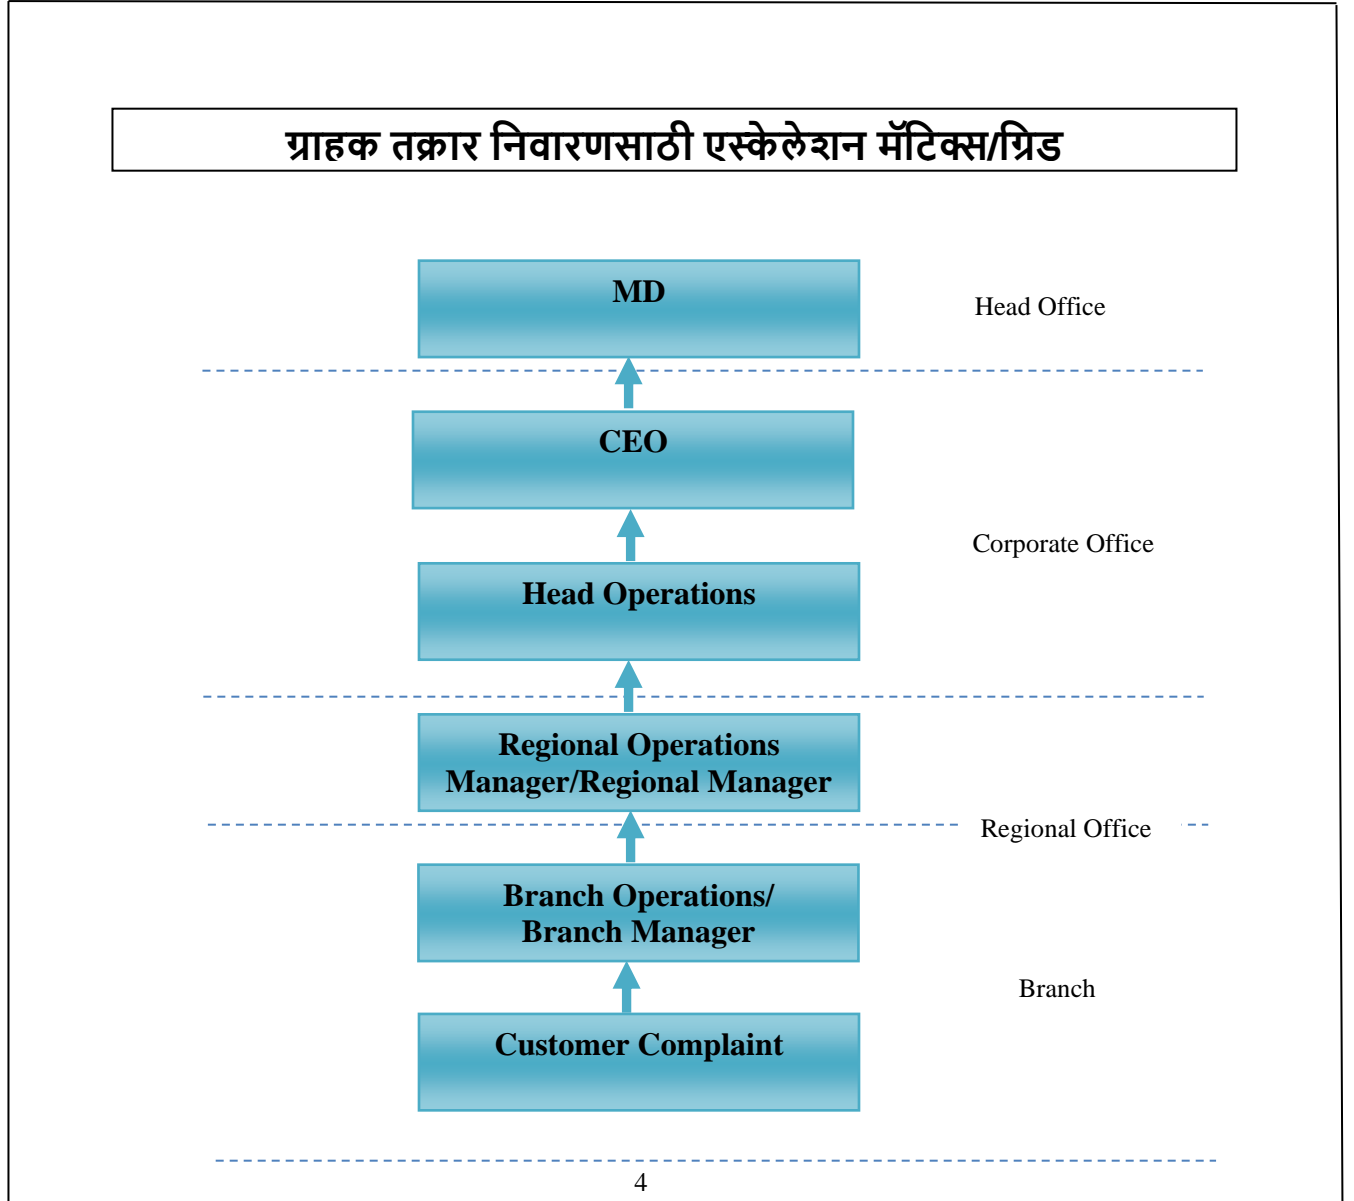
ग्राहक तक्रार निवारणसाठी एस्केलेशन मॅटिक्स/ग्रिड

MD

Head Office

CEO

Corporate Office

Head Operations

Regional Operations Manager/Regional Manager

Regional Office

Branch Operations/ Branch Manager

Branch

Customer Complaint

4